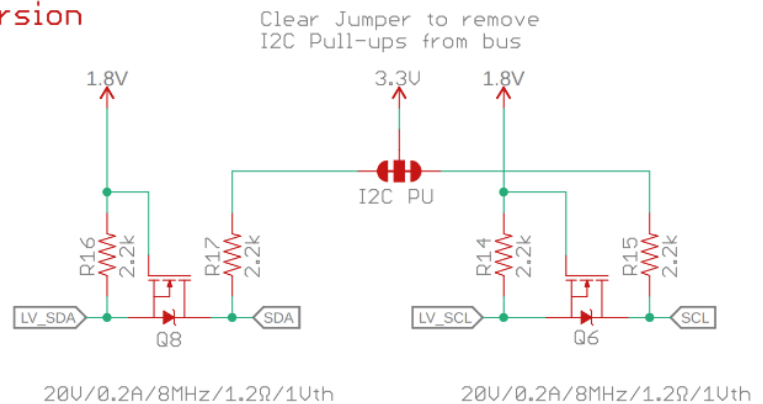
rsion

Clear Jumper to remove I2C Pull-ups from bus

1.8V

3.3V

1.8V

I2C PU

R16 2.2k

R17 2.2k

R14 2.2k

R15 2.2k

LV_SDA

SDA

Q8

LV_SCL

SCL

Q6

20V/0.2A/8MHz/1.2Ω/1Vth

20V/0.2A/8MHz/1.2Ω/1Vth